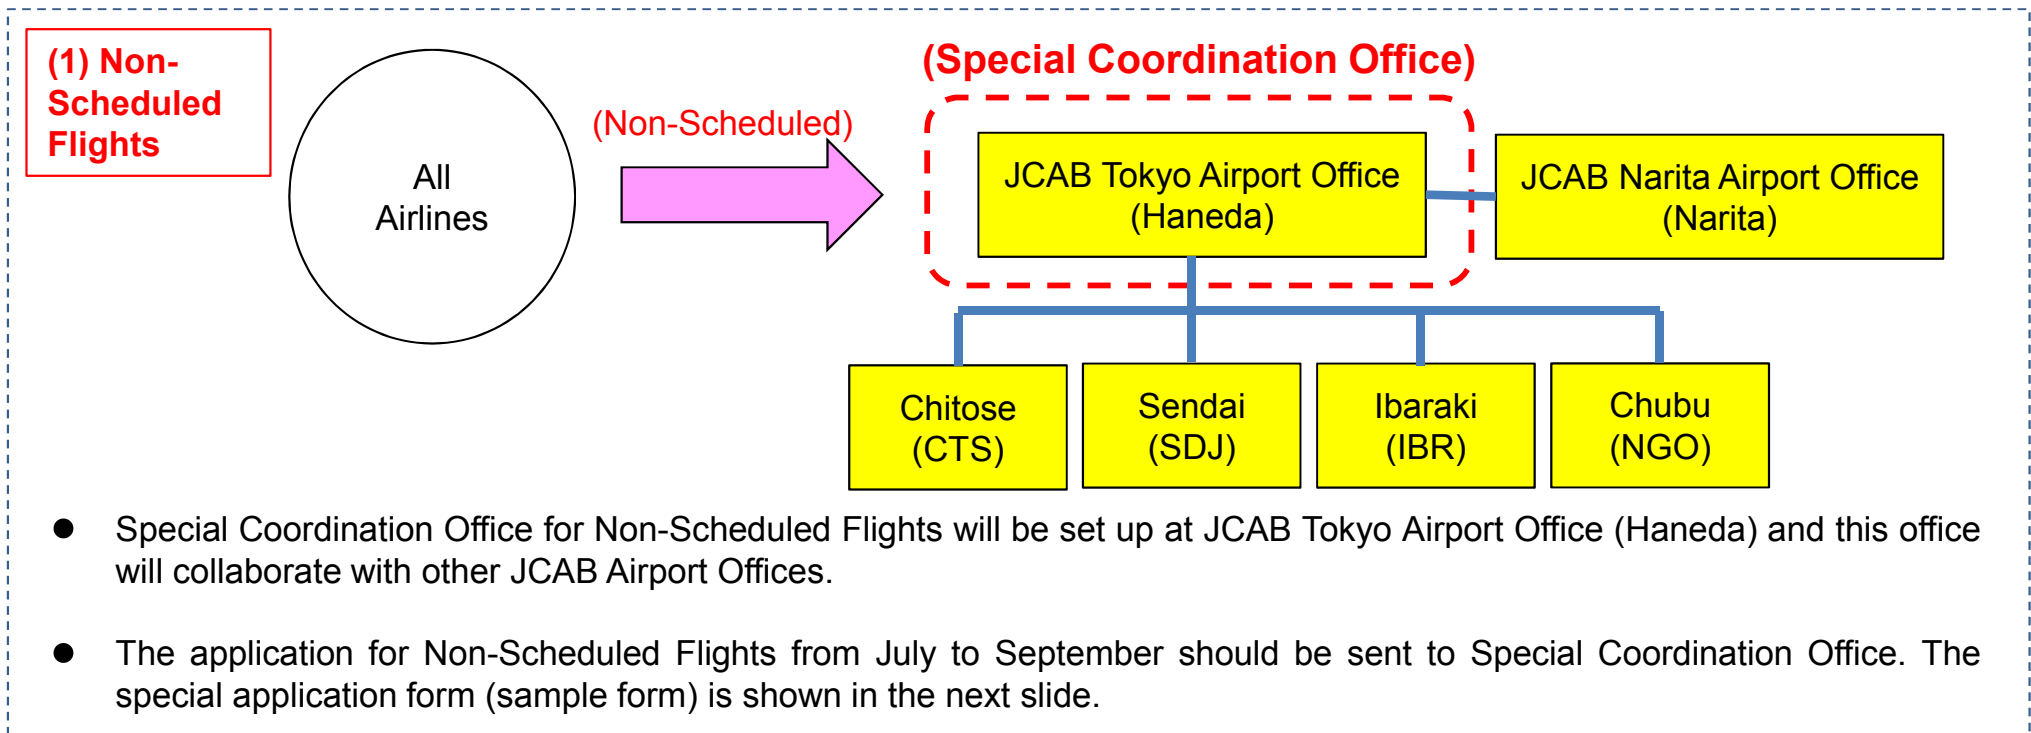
(1) Non-Scheduled Flights

All Airlines

(Non-Scheduled)

(Special Coordination Office)

JCAB Tokyo Airport Office (Haneda)

JCAB Narita Airport Office (Narita)

Chitose (CTS)

Sendai (SDJ)

Ibaraki (IBR)

Chubu (NGO)

● Special Coordination Office for Non-Scheduled Flights will be set up at JCAB Tokyo Airport Office (Haneda) and this office will collaborate with other JCAB Airport Offices.

● The application for Non-Scheduled Flights from July to September should be sent to Special Coordination Office. The special application form (sample form) is shown in the next slide.